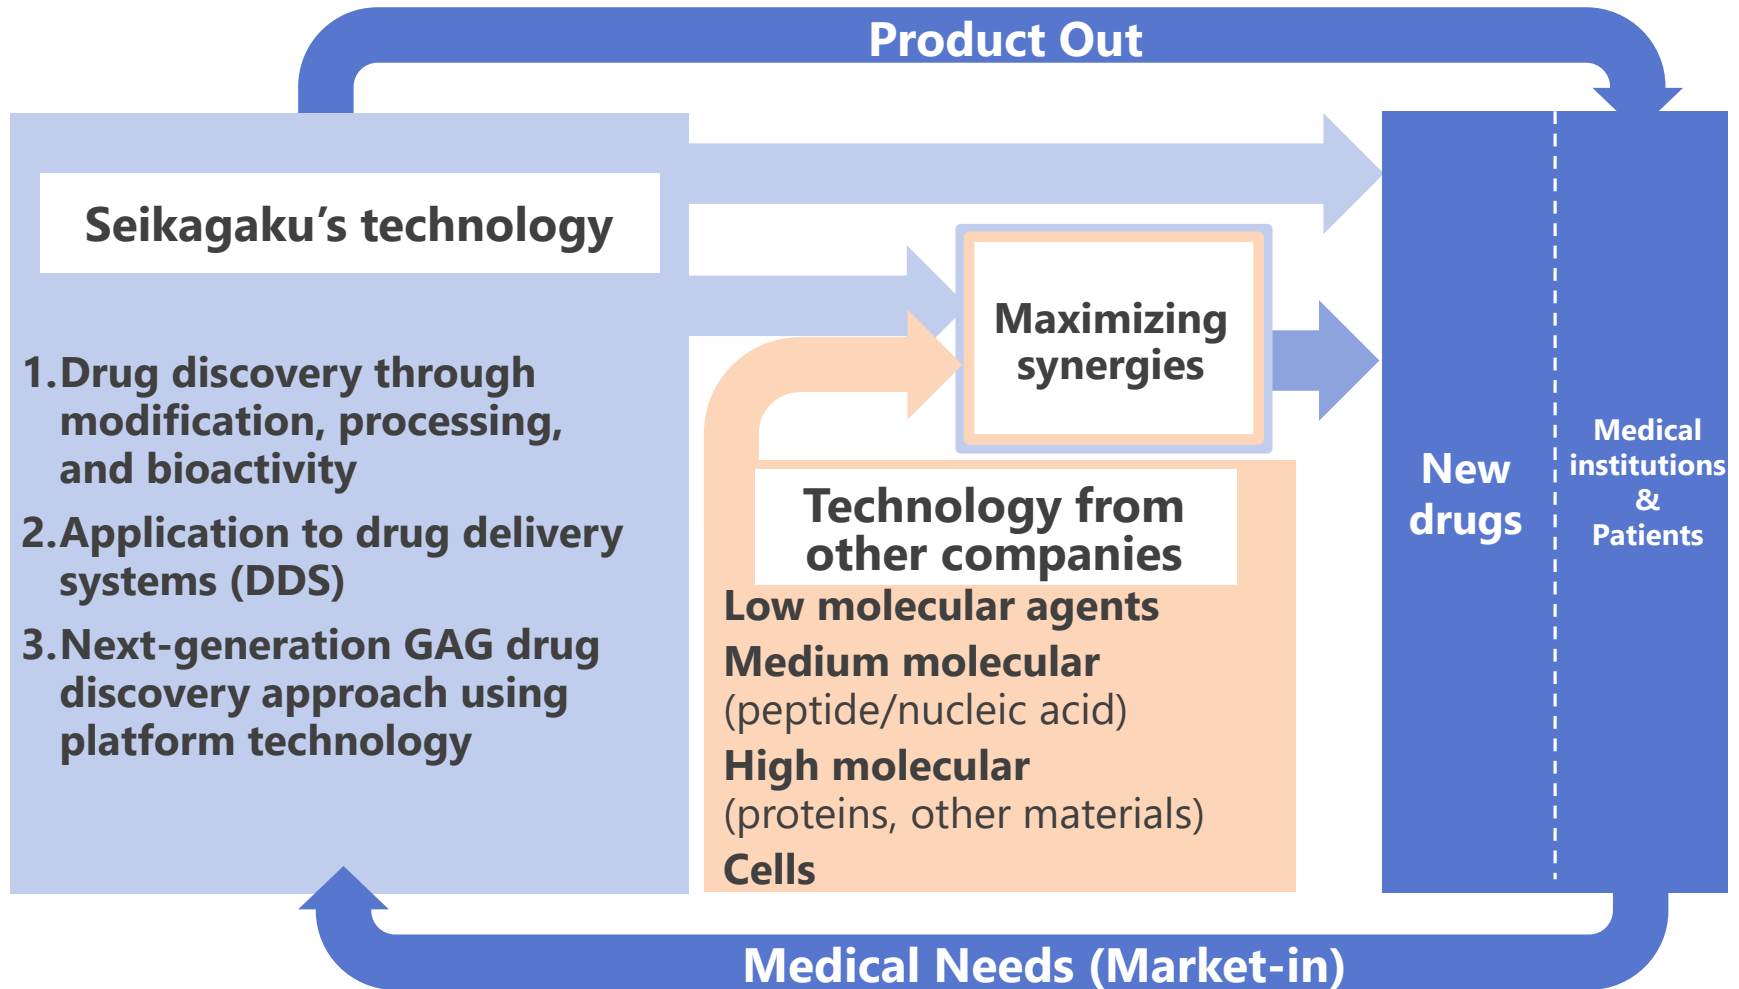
Product Out

Seikagaku’s technology

1. Drug discovery through modification, processing, and bioactivity

2. Application to drug delivery systems (DDS)

3. Next-generation GAG drug discovery approach using platform technology

Maximizing synergies

Technology from other companies

Low molecular agents

Medium molecular (peptide/nucleic acid)

High molecular (proteins, other materials)

Cells

New drugs

Medical institutions & Patients

Medical Needs (Market-in)